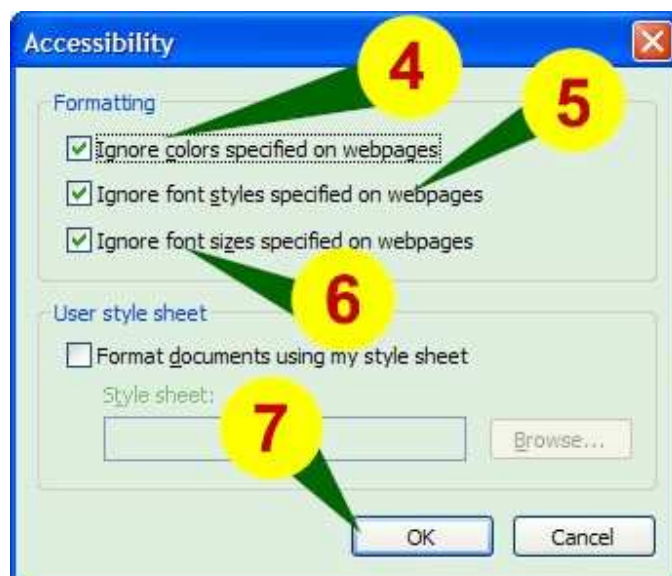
Accessibility

4

Formatting

5

Ignore colors specified on webpages

Ignore font styles specified on webpages

Ignore font sizes specified on webpages

6

User style sheet

Format documents using my style sheet

Style sheet:

7

Browse...

OK

Cancel